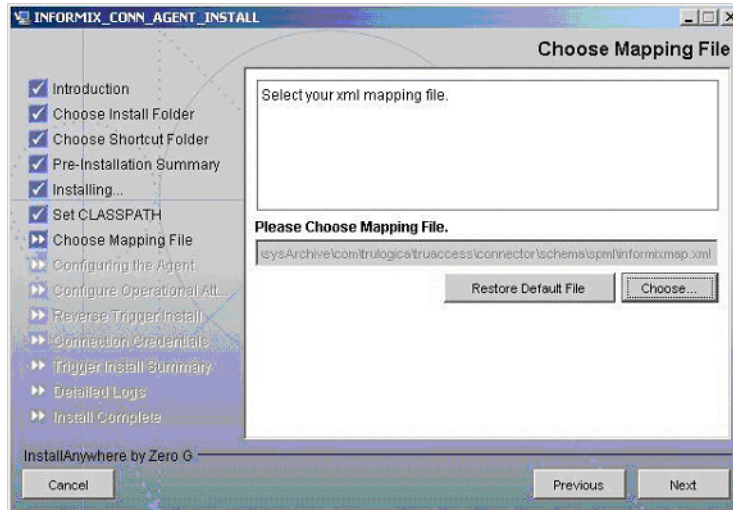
INFORMIX_CONN_AGENT_INSTALL

Choose Mapping File

Introduction
Choose Install Folder
Choose Shortcut Folder
Pre-Installation Summary
Installing...
Set CLASSPATH
Choose Mapping File
Configuring the Agent
Configure Operational Att...
Reverse Trigger Install
Connection Credentials
Trigger Install Summary
Detailed Logs
Install Complete

Select your xml mapping file.

Please Choose Mapping File.

\sysArchive\com\trulogica\truaccess\connector\schema\spml\informixmap.xml

Restore Default File

Choose...

InstallAnywhere by Zero G

Cancel

Previous

Next